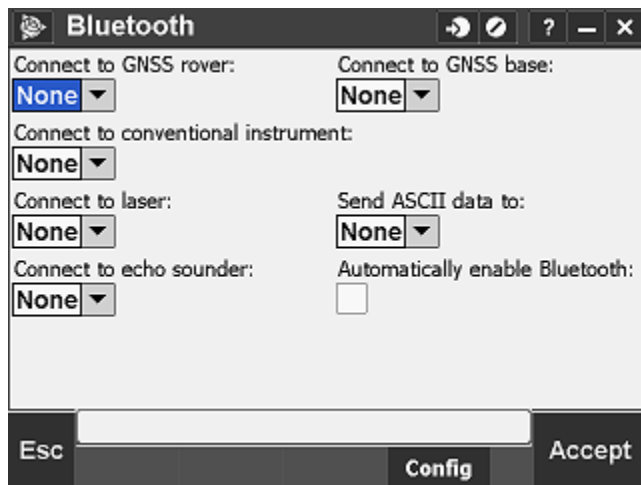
Bluetooth

?

Connect to GNSS rover:
None

Connect to GNSS base:
None

Connect to conventional instrument:
None

Connect to laser:
None

Send ASCII data to:
None

Connect to echo sounder:
None

Automatically enable Bluetooth:

Esc

Config

Accept